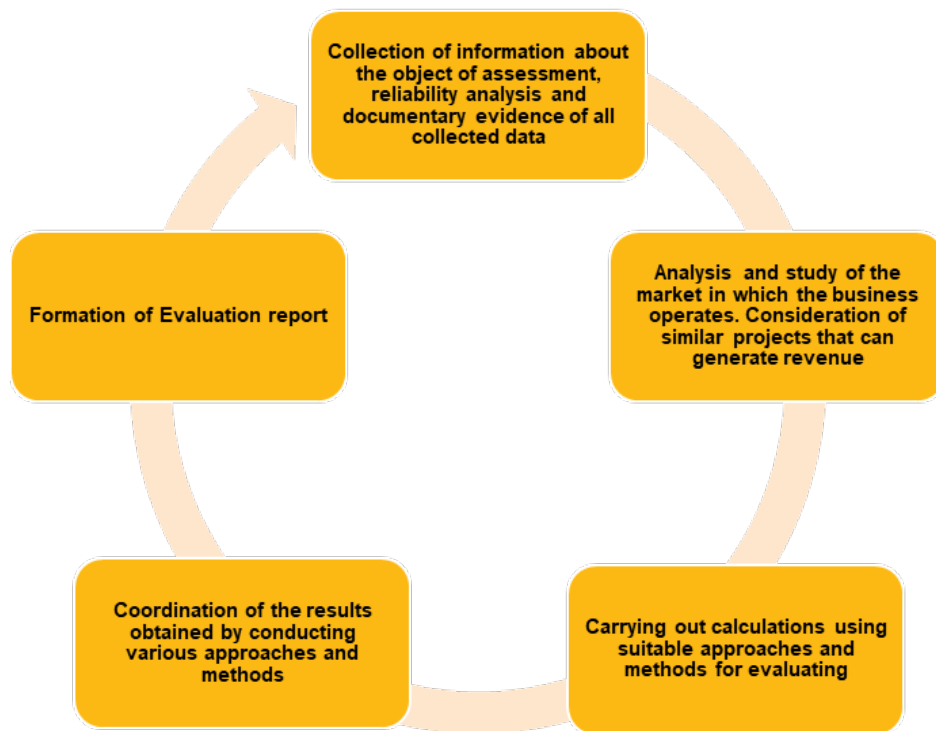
Collection of information about the object of assessment, reliability analysis and documentary evidence of all collected data

Analysis and study of the market in which the business operates. Consideration of similar projects that can generate revenue

Carrying out calculations using suitable approaches and methods for evaluating

Coordination of the results obtained by conducting various approaches and methods

Formation of Evaluation report